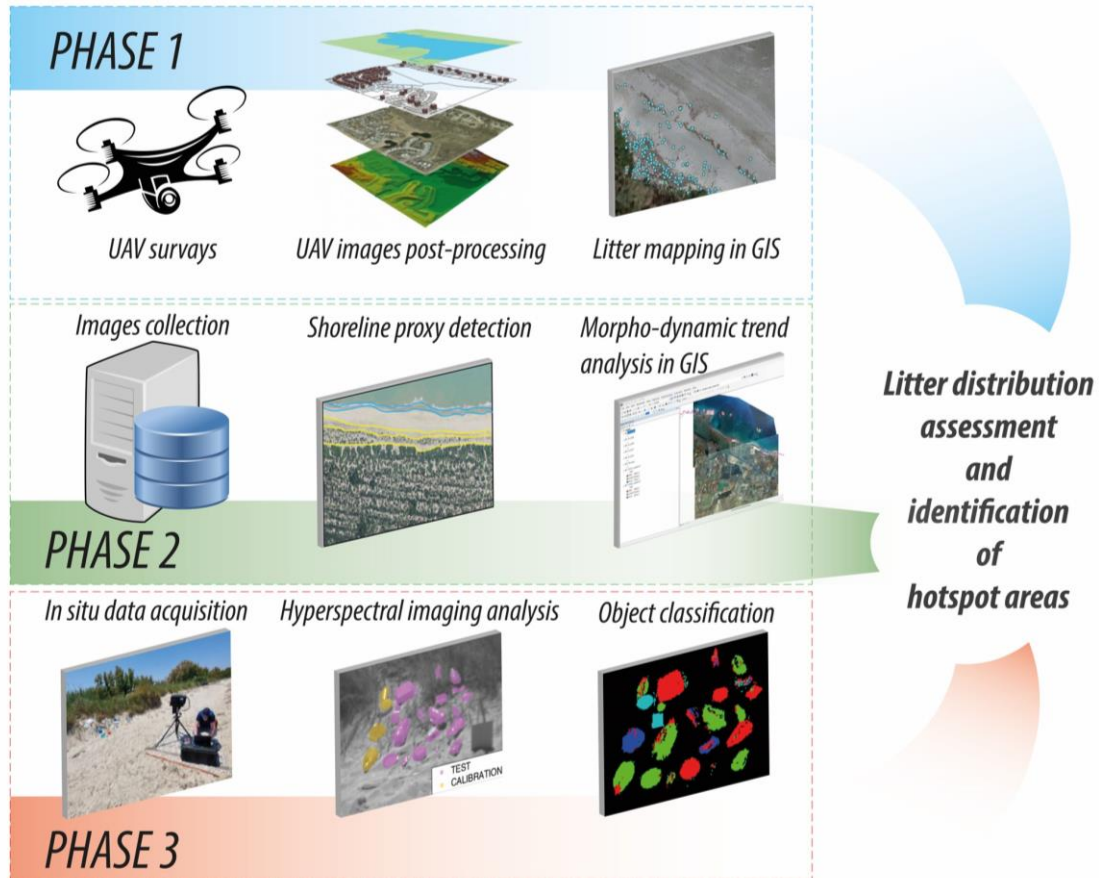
PHASE 1

UAV surveys

UAV images post-processing

Litter mapping in GIS

Images collection

Shoreline proxy detection

Morpho-dynamic trend analysis in GIS

PHASE 2

In situ data acquisition

Hyperspectral imaging analysis

TEST
CALIBRATION

Object classification

PHASE 3

Litter distribution assessment and identification of hotspot areas